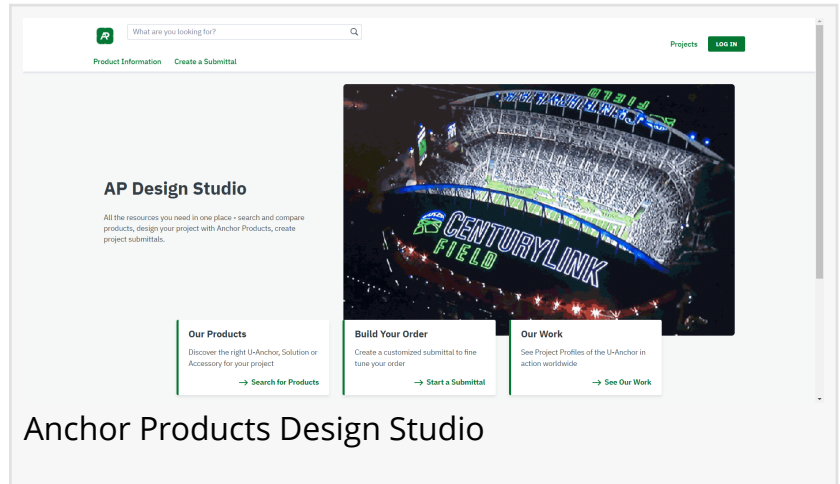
What are you looking for?

Projects LOG IN

Product Information Create a Submittal

AP Design Studio

All the resources you need in one place - search and compare products, design your project with Anchor Products, create project submittals.

CENTURYLINK FIELD

Our Products
Discover the right U-Anchor, Solution or Accessory for your project
→ Search for Products

Build Your Order
Create a customized submittal to fine tune your order
→ Start a Submittal

Our Work
See Project Profiles of the U-Anchor in action worldwide
→ See Our Work

Anchor Products Design Studio